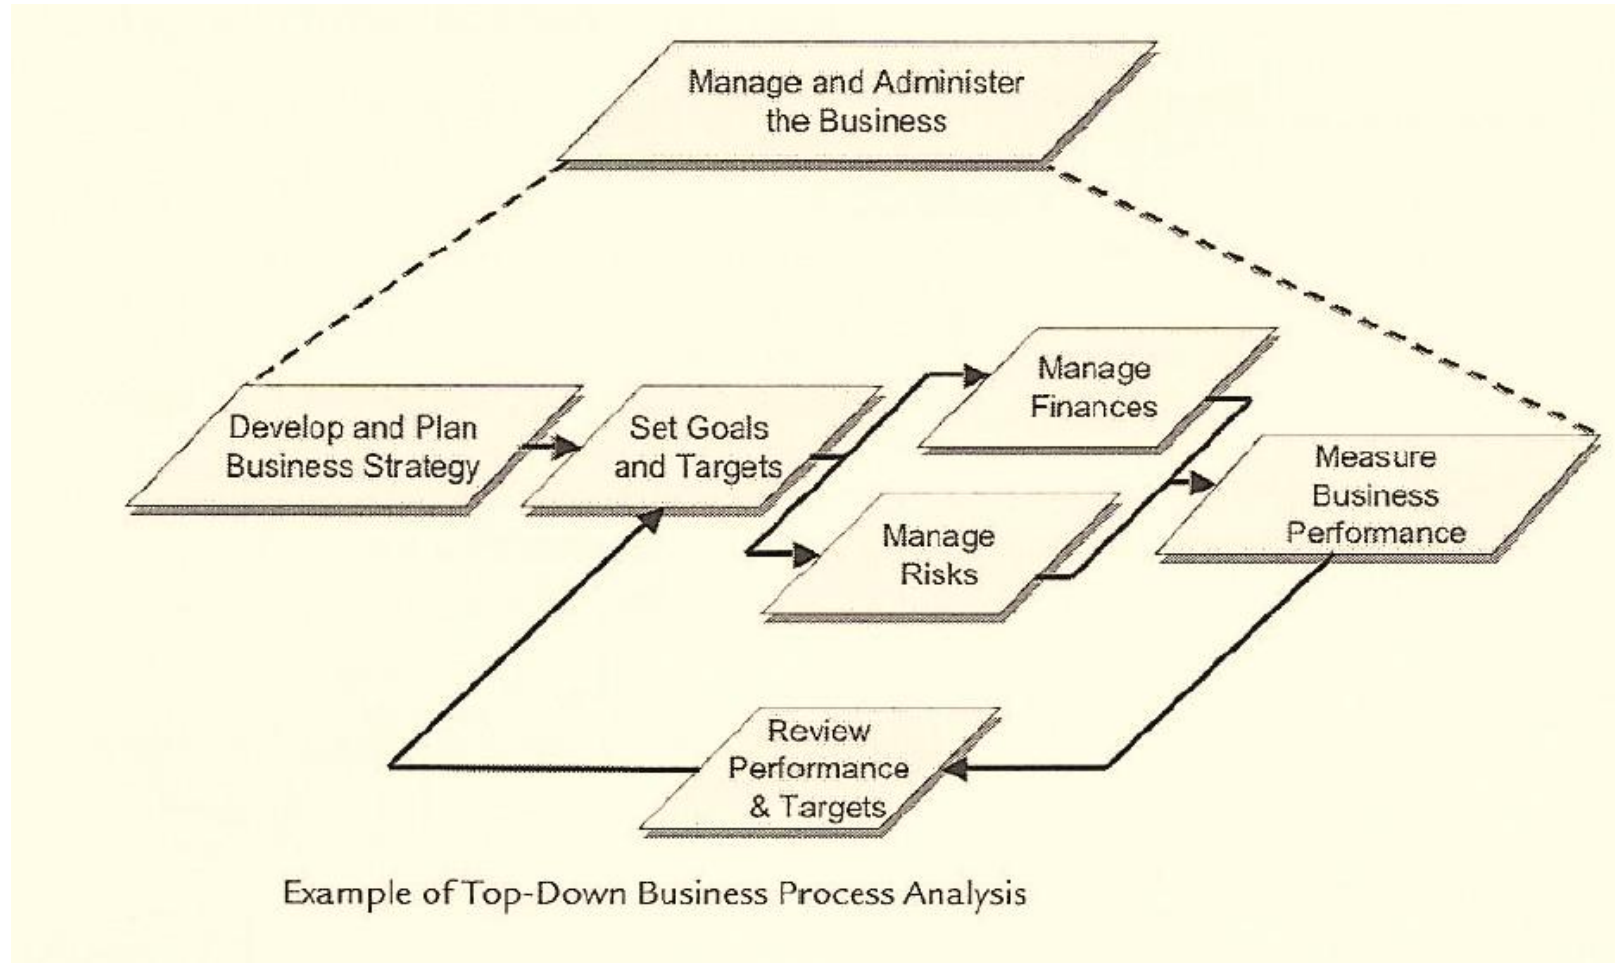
Manage and Administer the Business

Develop and Plan Business Strategy

Set Goals and Targets

Manage Finances

Manage Risks

Measure Business Performance

Review Performance & Targets

Example of Top-Down Business Process Analysis